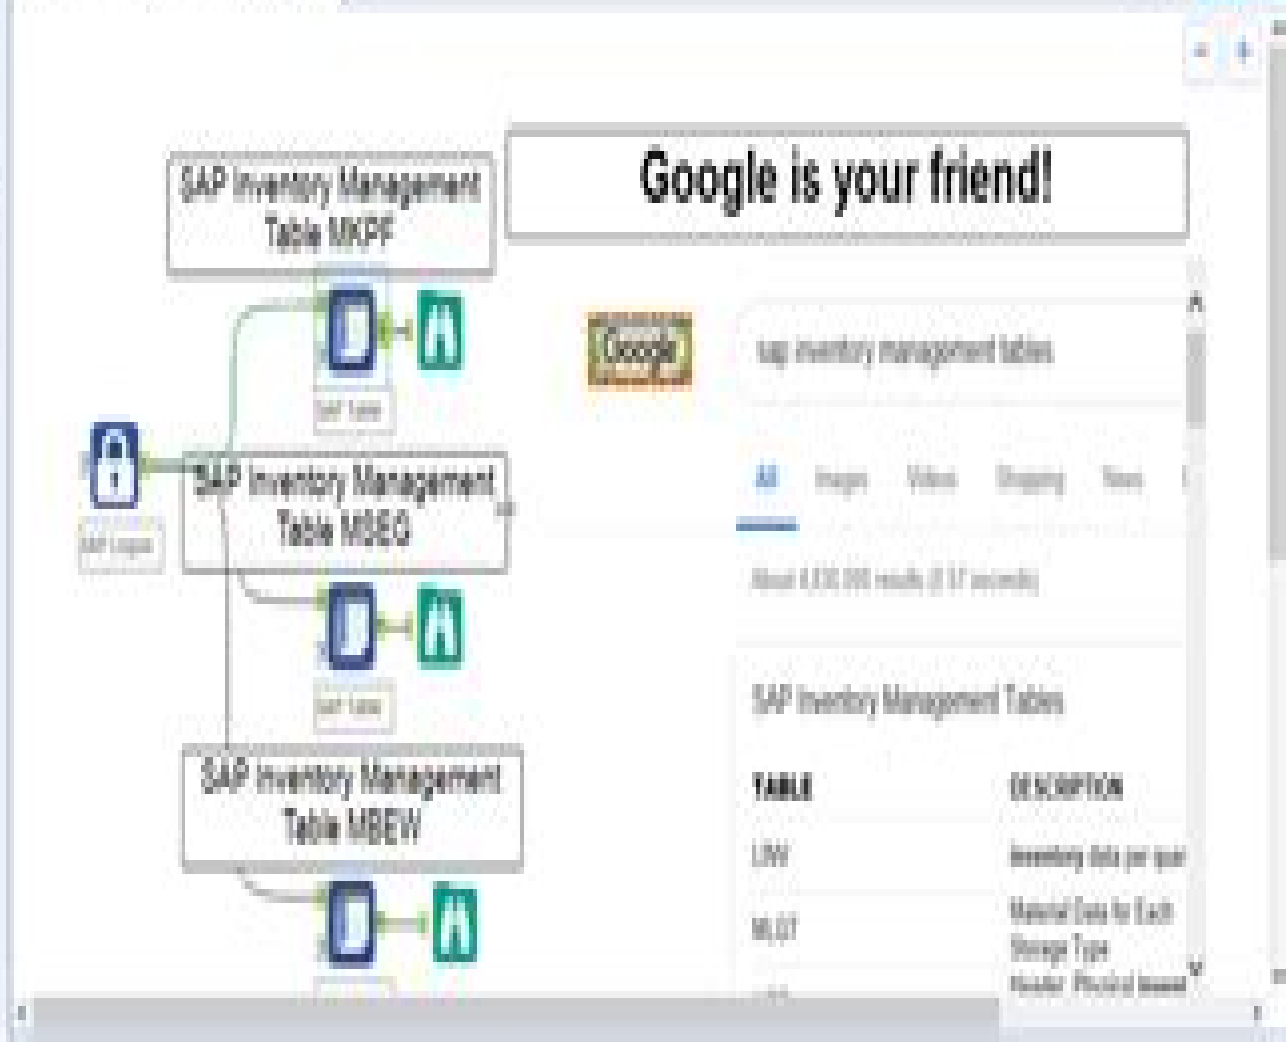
SAP Inventory Management Table MKPF

Google is your friend!

SAP Table

Google

sap inventory management tables

SAP Logon

SAP Inventory Management Table MSEG

All Images Videos Shopping News

About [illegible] results ([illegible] seconds)

SAP Table

SAP Inventory Management Tables

SAP Inventory Management Table MBEW

| TABLE | DESCRIPTION |
|---|---|
| LINV | Inventory data per quan |
| MLGT | Material Data for Each Storage Type |
| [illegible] | Header: Physical Inventory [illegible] |